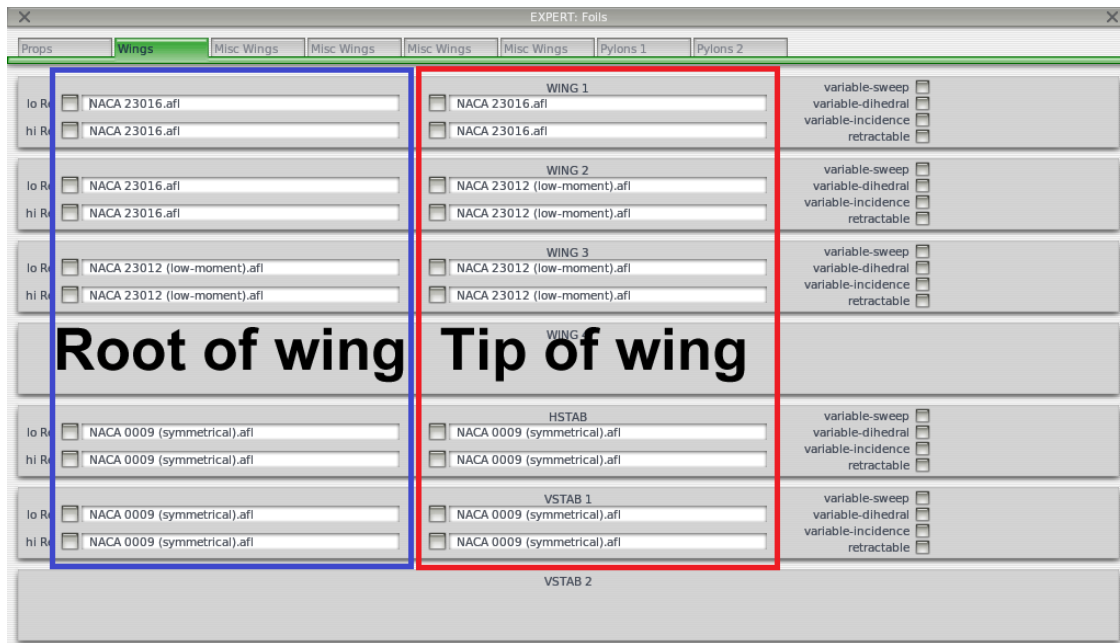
EXPERT: Foils

Props | Wings | Misc Wings | Misc Wings | Misc Wings | Misc Wings | Pylons 1 | Pylons 2

WING 1
lo Re NACA 23016.afl NACA 23016.afl
hi Re NACA 23016.afl NACA 23016.afl
variable-sweep
variable-dihedral
variable-incidence
retractable

WING 2
lo Re NACA 23016.afl NACA 23012 (low-moment).afl
hi Re NACA 23016.afl NACA 23012 (low-moment).afl
variable-sweep
variable-dihedral
variable-incidence
retractable

WING 3
lo Re NACA 23012 (low-moment).afl NACA 23012 (low-moment).afl
hi Re NACA 23012 (low-moment).afl NACA 23012 (low-moment).afl
variable-sweep
variable-dihedral
variable-incidence
retractable

WING 4

Root of wing Tip of wing

HSTAB
lo Re NACA 0009 (symmetrical).afl NACA 0009 (symmetrical).afl
hi Re NACA 0009 (symmetrical).afl NACA 0009 (symmetrical).afl
variable-sweep
variable-dihedral
variable-incidence
retractable

VSTAB 1
lo Re NACA 0009 (symmetrical).afl NACA 0009 (symmetrical).afl
hi Re NACA 0009 (symmetrical).afl NACA 0009 (symmetrical).afl
variable-sweep
variable-dihedral
variable-incidence
retractable

VSTAB 2